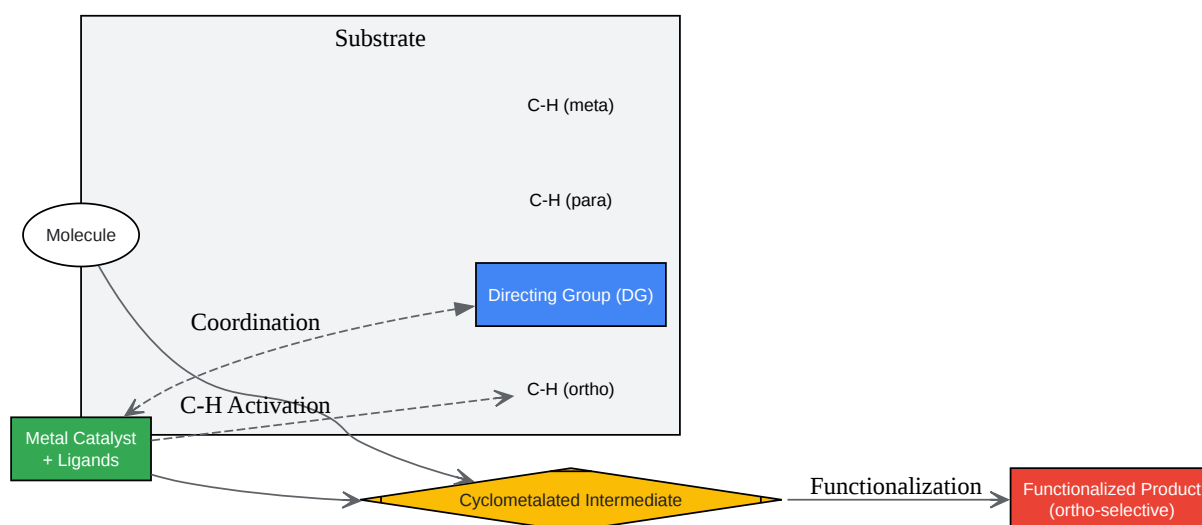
Substrate

C-H (meta)

C-H (para)

Molecule

Directing Group (DG)

Coordination

C-H (ortho)

C-H Activation

Metal Catalyst + Ligands

Cyclometalated Intermediate

Functionalization

Functionalized Product (ortho-selective)